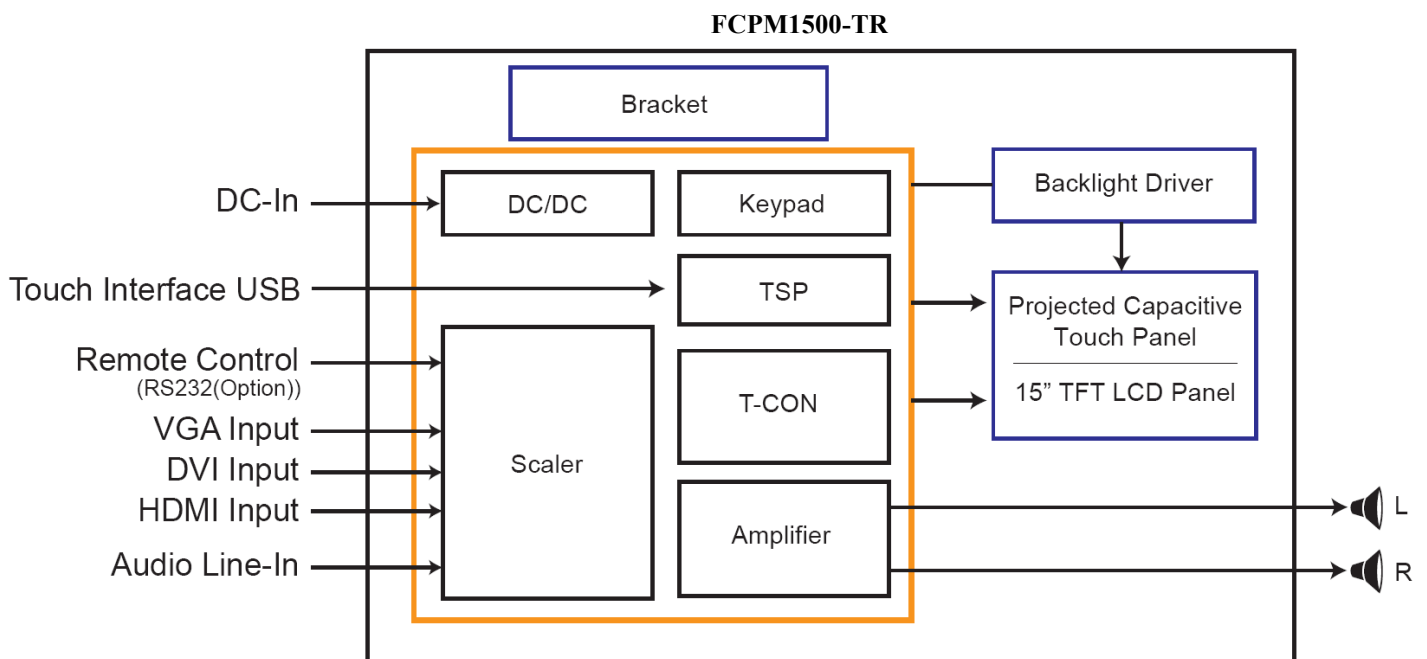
FCPM1500-TR

Bracket

DC-In

DC/DC

Keypad

Backlight Driver

Touch Interface USB

TSP

Projected Capacitive Touch Panel

15” TFT LCD Panel

Remote Control
(RS232(Option))

VGA Input

DVI Input

HDMI Input

Audio Line-In

Scaler

T-CON

Amplifier

L

R